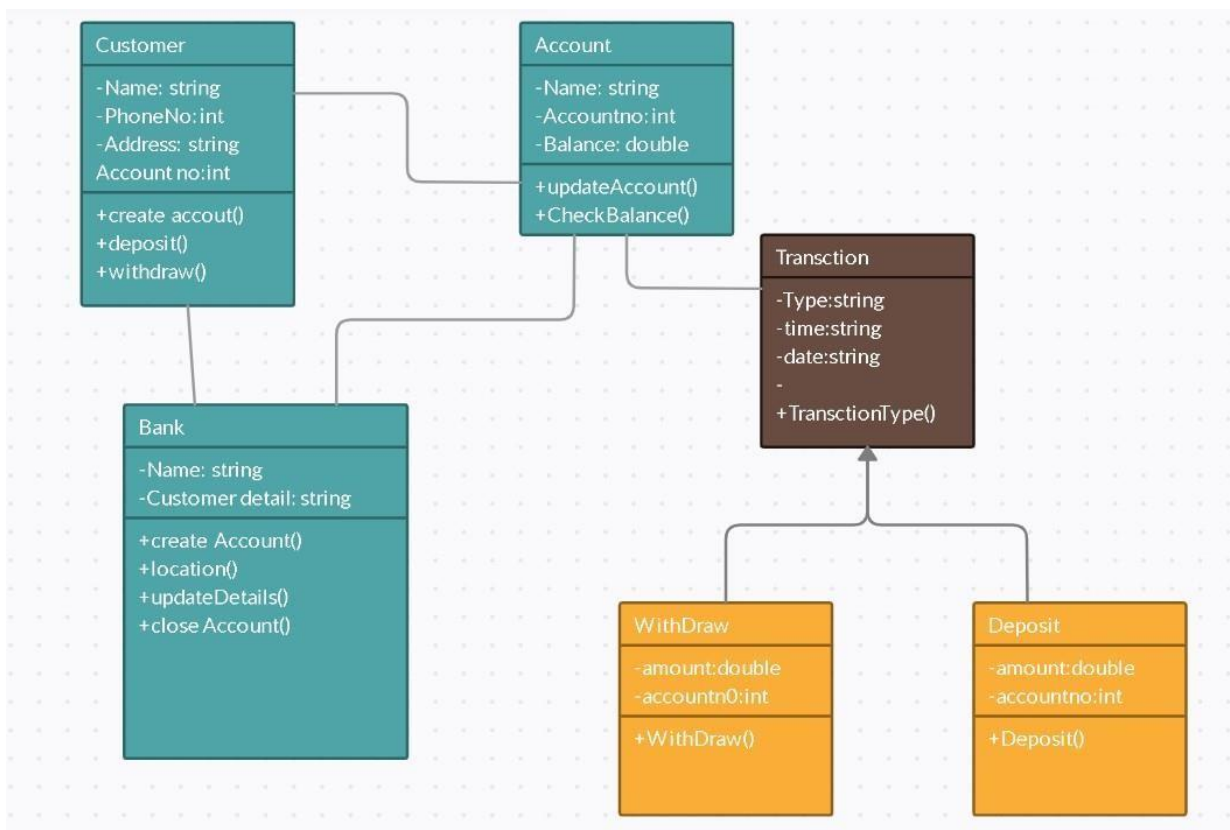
Customer

-Name: string
-PhoneNo:int
-Address: string
Account no:int

+create accout()
+deposit()
+withdraw()

Account

-Name: string
-Accountno:int
-Balance: double

+updateAccount()
+CheckBalance()

Transction

-Type:string
-time:string
-date:string
-

+TransctionType()

Bank

-Name: string
-Customer detail: string

+create Account()
+location()
+updateDetails()
+close Account()

WithDraw

-amount:double
-accountn0:int

+WithDraw()

Deposit

-amount:double
-accountno:int

+Deposit()